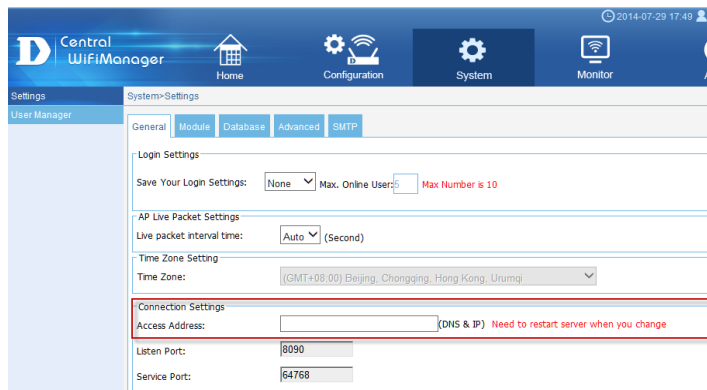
2014-07-29 17:49

D Central WiFiManager

Home

Configuration

System

Monitor

Settings

User Manager

System>Settings

General | Module | Database | Advanced | SMTP

Login Settings

Save Your Login Settings: None Max. Online User: 5 Max Number is 10

AP Live Packet Settings

Live packet interval time: Auto (Second)

Time Zone Setting

Time Zone: (GMT+08:00) Beijing, Chongqing, Hong Kong, Urumqi

Connection Settings

Access Address: (DNS & IP) Need to restart server when you change

Listen Port: 8090

Service Port: 64768